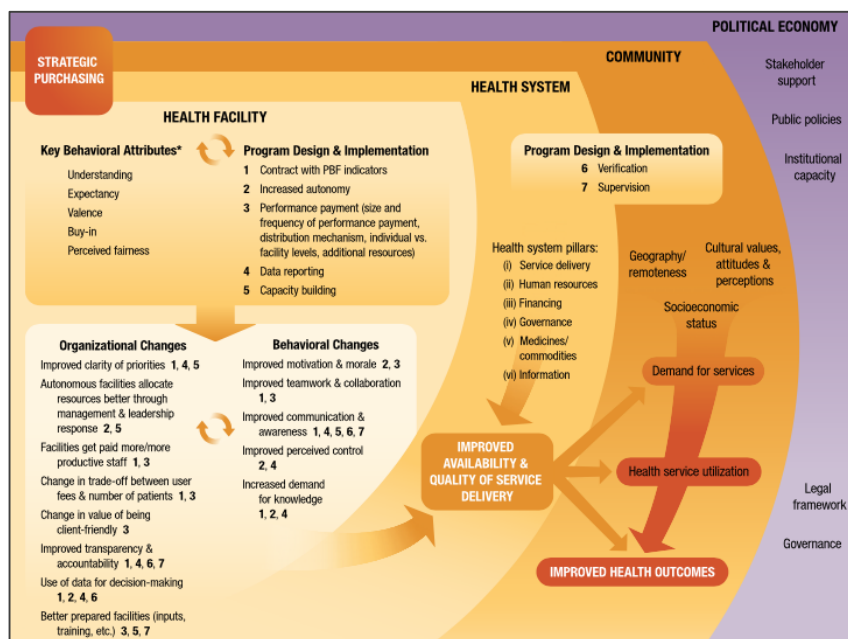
POLITICAL ECONOMY

Stakeholder support

Public policies

Institutional capacity

Legal framework

Governance

COMMUNITY

STRATEGIC PURCHASING

HEALTH SYSTEM

HEALTH FACILITY

Key Behavioral Attributes*

Understanding

Expectancy

Valence

Buy-in

Perceived fairness

Program Design & Implementation

1 Contract with PBF indicators

2 Increased autonomy

3 Performance payment (size and frequency of performance payment, distribution mechanism, individual vs. facility levels, additional resources)

4 Data reporting

5 Capacity building

Organizational Changes

Improved clarity of priorities 1, 4, 5

Autonomous facilities allocate resources better through management & leadership response 2, 5

Facilities get paid more/more productive staff 1, 3

Change in trade-off between user fees & number of patients 1, 3

Change in value of being client-friendly 3

Improved transparency & accountability 1, 4, 6, 7

Use of data for decision-making 1, 2, 4, 6

Better prepared facilities (inputs, training, etc.) 3, 5, 7

Behavioral Changes

Improved motivation & morale 2, 3

Improved teamwork & collaboration 1, 3

Improved communication & awareness 1, 4, 5, 6, 7

Improved perceived control 2, 4

Increased demand for knowledge 1, 2, 4

Program Design & Implementation

6 Verification

7 Supervision

Health system pillars:

(i) Service delivery

(ii) Human resources

(iii) Financing

(iv) Governance

(v) Medicines/ commodities

(vi) Information

Geography/ remoteness

Cultural values, attitudes & perceptions

Socioeconomic status

Demand for services

IMPROVED AVAILABILITY & QUALITY OF SERVICE DELIVERY

Health service utilization

IMPROVED HEALTH OUTCOMES